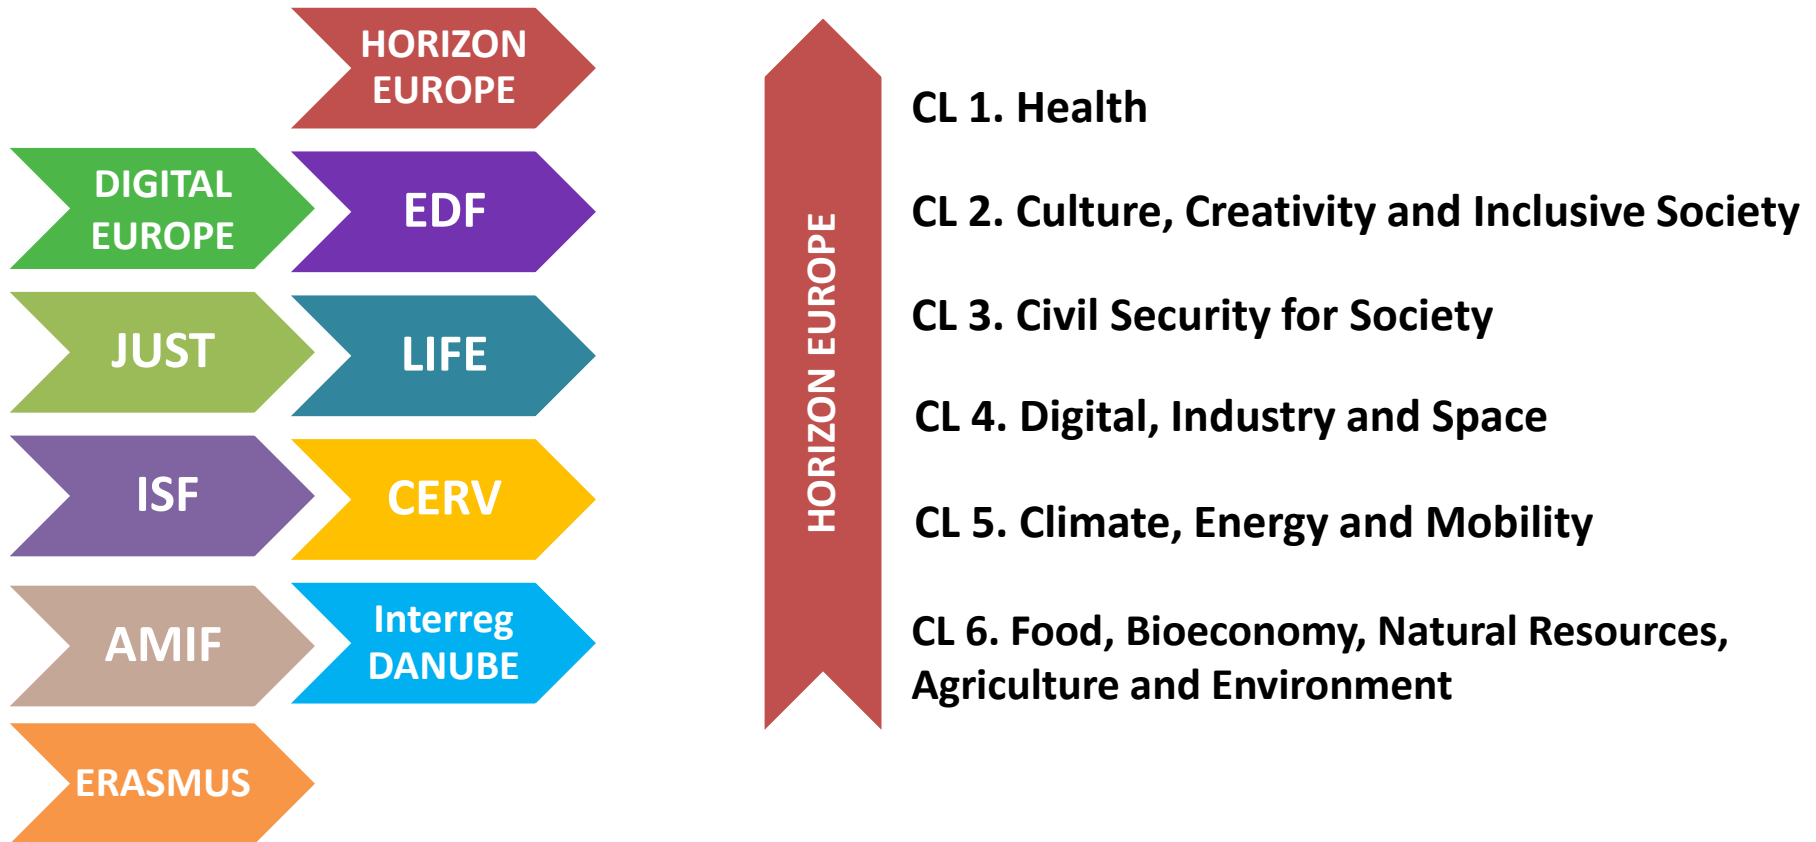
HORIZON EUROPE

DIGITAL EUROPE

EDF

JUST

LIFE

ISF

CERV

AMIF

Interreg DANUBE

ERASMUS

HORIZON EUROPE

CL 1. Health

CL 2. Culture, Creativity and Inclusive Society

CL 3. Civil Security for Society

CL 4. Digital, Industry and Space

CL 5. Climate, Energy and Mobility

CL 6. Food, Bioeconomy, Natural Resources, Agriculture and Environment